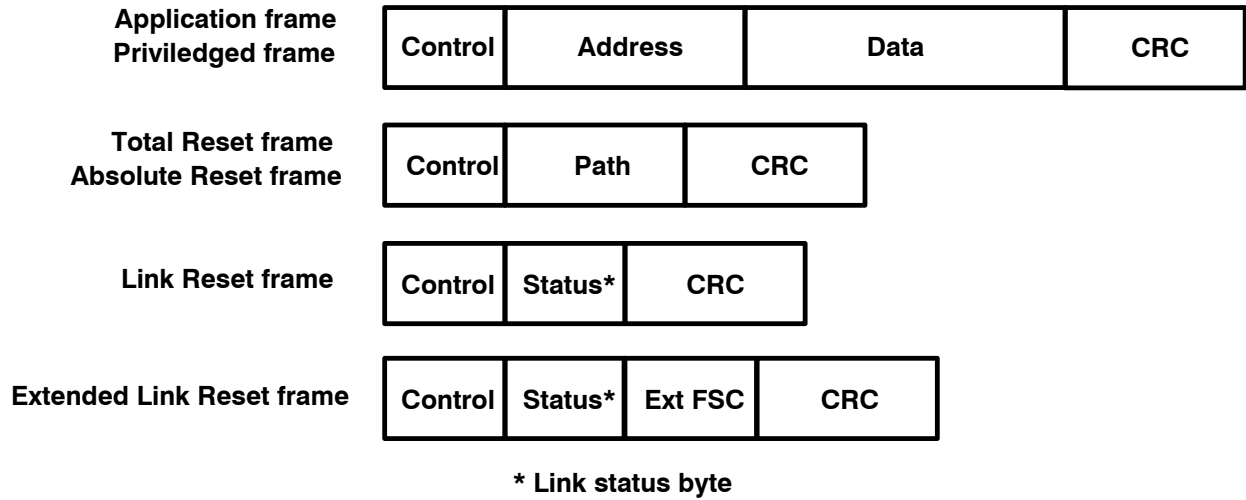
Application frame
Priviledged frame

| Control | Address | Data | CRC |
|---|---|---|---|

Total Reset frame
Absolute Reset frame

| Control | Path | CRC |
|---|---|---|

Link Reset frame

| Control | Status* | CRC |
|---|---|---|

Extended Link Reset frame

| Control | Status* | Ext FSC | CRC |
|---|---|---|---|

* Link status byte